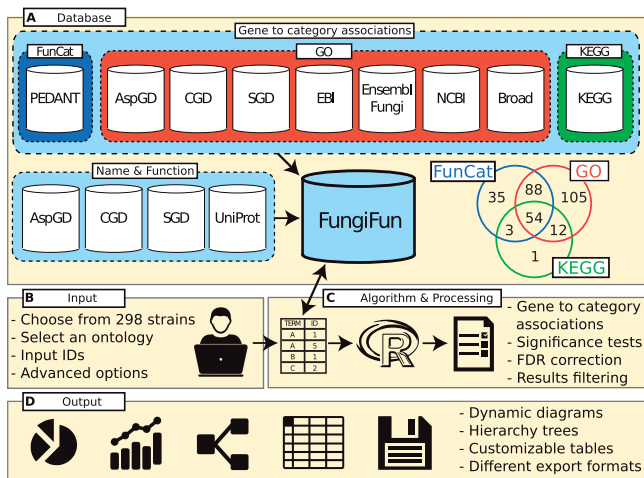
A Database

Gene to category associations

FunCat
PEDANT

GO
AspGD
CGD
SGD
EBI
Ensembl Fungi
NCBI
Broad

KEGG
KEGG

Name & Function
AspGD
CGD
SGD
UniProt

FungiFun

FunCat
GO
KEGG
35
88
105
54
3
12
1

B Input
- Choose from 298 strains
- Select an ontology
- Input IDs
- Advanced options

C Algorithm & Processing

| TERM | ID |
|---|---|
| A | 1 |
| A | 5 |
| B | 1 |
| C | 2 |

R

- Gene to category associations
- Significance tests
- FDR correction
- Results filtering

D Output
- Dynamic diagrams
- Hierarchy trees
- Customizable tables
- Different export formats